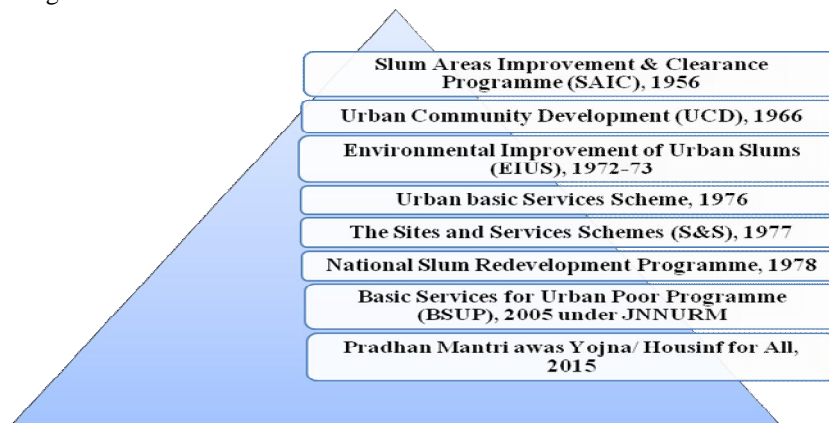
Slum Areas Improvement & Clearance Programme (SAIC), 1956

Urban Community Development (UCD), 1966

Environmental Improvement of Urban Slums (EIUS), 1972-73

Urban basic Services Scheme, 1976

The Sites and Services Schemes (S&S), 1977

National Slum Redevelopment Programme, 1978

Basic Services for Urban Poor Programme (BSUP), 2005 under JNNURM

Pradhan Mantri awas Yojna/ Housinf for All, 2015